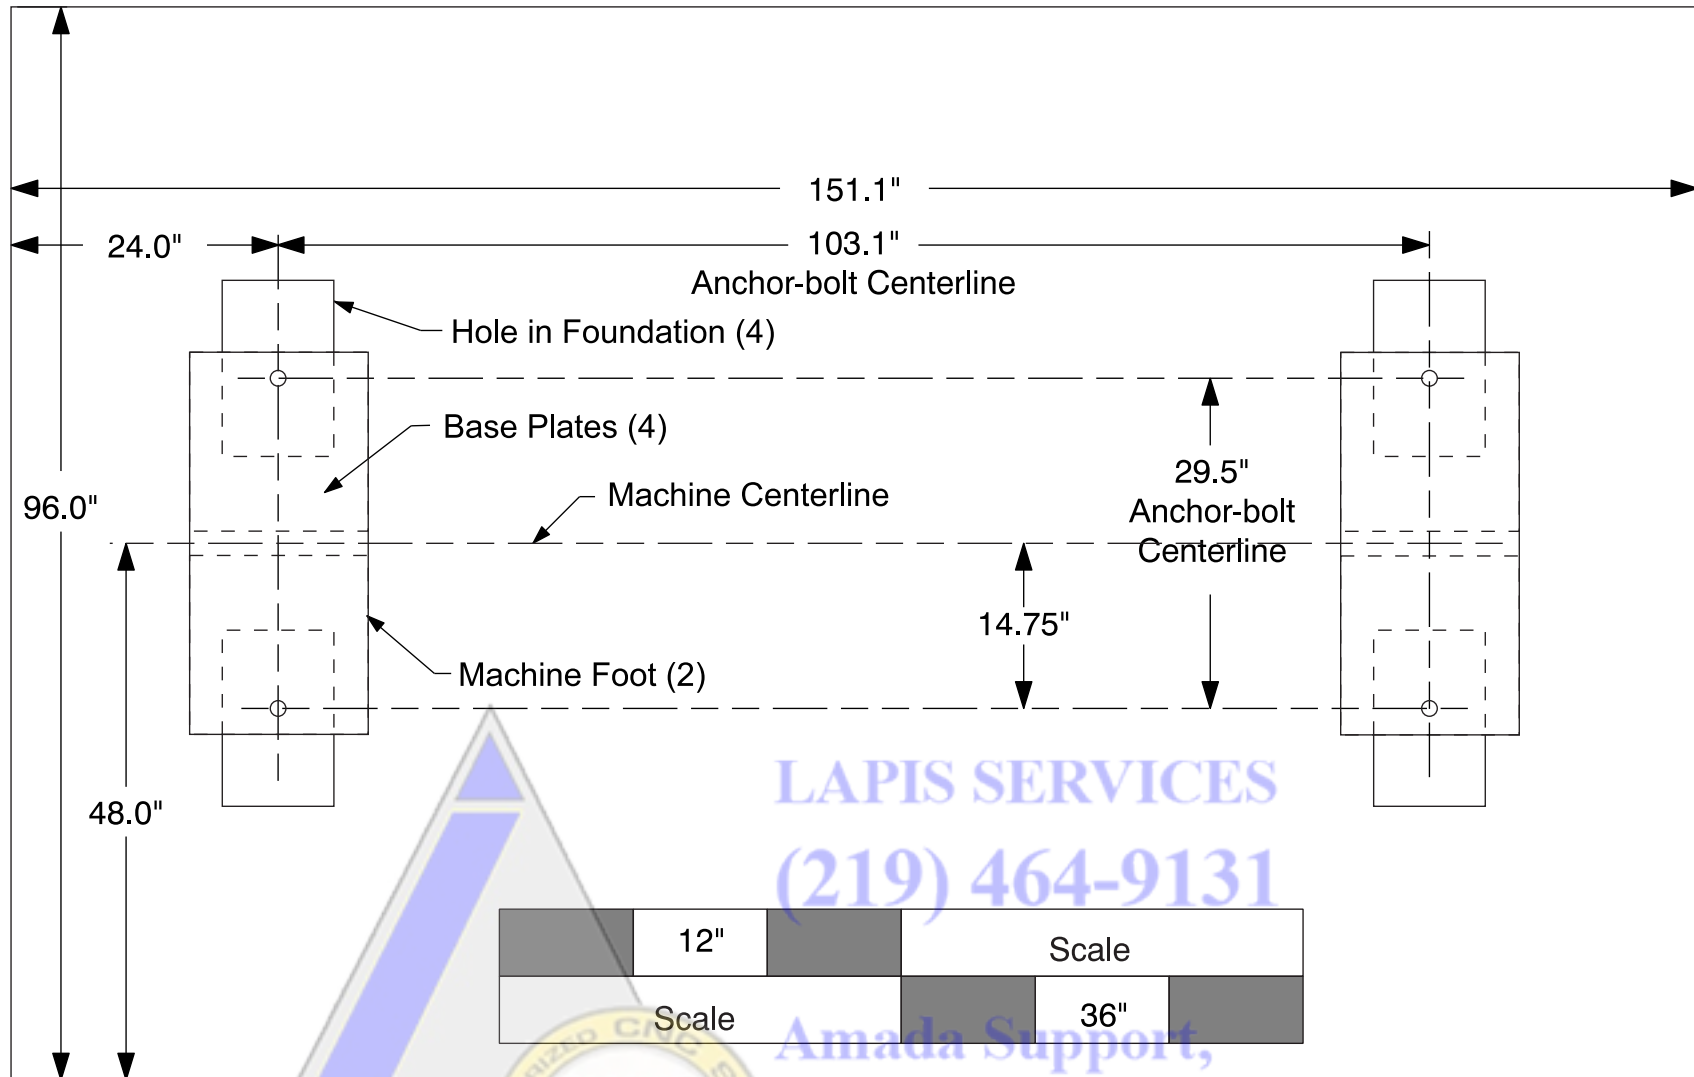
151.1"

24.0"

103.1"

Anchor-bolt Centerline

Hole in Foundation (4)

Base Plates (4)

Machine Centerline

96.0"

29.5"
Anchor-bolt
Centerline

14.75"

Machine Foot (2)

48.0"

LAPIS SERVICES

(219) 464-9131

| | 12" | | Scale |
|---|---|---|---|
| Scale | | 36" | |

Amada Support,